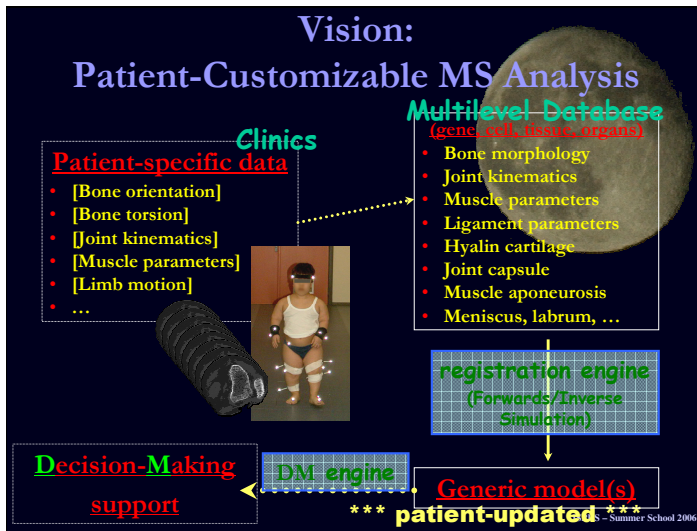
Vision:
Patient-Customizable MS Analysis

Clinics

Patient-specific data
• [Bone orientation]
• [Bone torsion]
• [Joint kinematics]
• [Muscle parameters]
• [Limb motion]
• …

Multilevel Database
(gene, cell, tissue, organs)
• Bone morphology
• Joint kinematics
• Muscle parameters
• Ligament parameters
• Hyalin cartilage
• Joint capsule
• Muscle aponeurosis
• Meniscus, labrum, …

registration engine
(Forwards/Inverse Simulation)

Decision-Making support

DM engine

Generic model(s)

*** patient-updated ***

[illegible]S – Summer School 2006